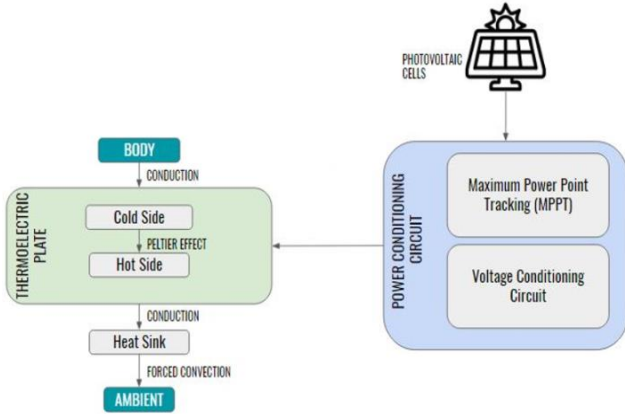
PHOTOVOLTAIC CELLS

BODY

CONDUCTION

THERMOELECTRIC PLATE

Cold Side

PELTIER EFFECT

Hot Side

CONDUCTION

Heat Sink

FORCED CONVECTION

AMBIENT

POWER CONDITIONING CIRCUIT

Maximum Power Point Tracking (MPPT)

Voltage Conditioning Circuit